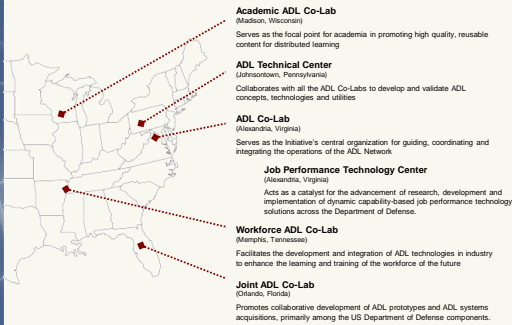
Academic ADL Co-Lab
(Madison, Wisconsin)

Serves as the focal point for academia in promoting high quality, reusable content for distributed learning

ADL Technical Center
(Johnstontown, Pennsylvania)

Collaborates with all the ADL Co-Labs to develop and validate ADL concepts, technologies and utilities

ADL Co-Lab
(Alexandria, Virginia)

Serves as the Initiative's central organization for guiding, coordinating and integrating the operations of the ADL Network

Job Performance Technology Center
(Alexandria, Virginia)

Acts as a catalyst for the advancement of research, development and implementation of dynamic capability-based job performance technology solutions across the Department of Defense.

Workforce ADL Co-Lab
(Memphis, Tennessee)

Facilitates the development and integration of ADL technologies in industry to enhance the learning and training of the workforce of the future

Joint ADL Co-Lab
(Orlando, Florida)

Promotes collaborative development of ADL prototypes and ADL systems acquisitions, primarily among the US Department of Defense components.